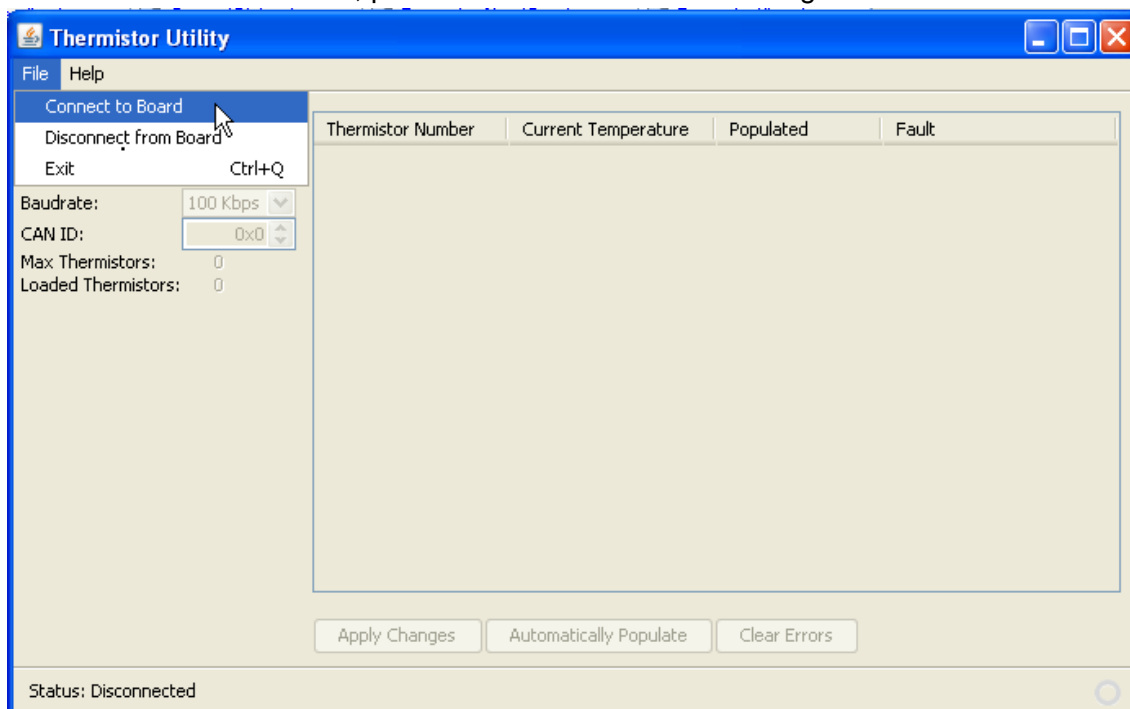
Thermistor Utility

File Help

Connect to Board
Disconnect from Board
Exit Ctrl+Q

Baudrate: 100 Kbps
CAN ID: 0x0
Max Thermistors: 0
Loaded Thermistors: 0

| Thermistor Number | Current Temperature | Populated | Fault |
|---|---|---|---|

Apply Changes Automatically Populate Clear Errors

Status: Disconnected